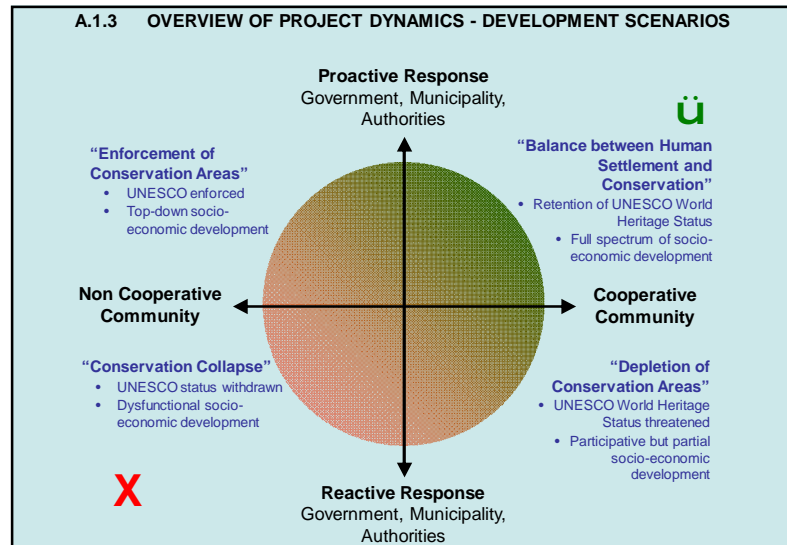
A.1.3 OVERVIEW OF PROJECT DYNAMICS - DEVELOPMENT SCENARIOS

Proactive Response
Government, Municipality, Authorities

ü

"Enforcement of Conservation Areas"
• UNESCO enforced
• Top-down socio-economic development

"Balance between Human Settlement and Conservation"
• Retention of UNESCO World Heritage Status
• Full spectrum of socio-economic development

Non Cooperative Community

Cooperative Community

"Conservation Collapse"
• UNESCO status withdrawn
• Dysfunctional socio-economic development

"Depletion of Conservation Areas"
• UNESCO World Heritage Status threatened
• Participative but partial socio-economic development

X

Reactive Response
Government, Municipality, Authorities